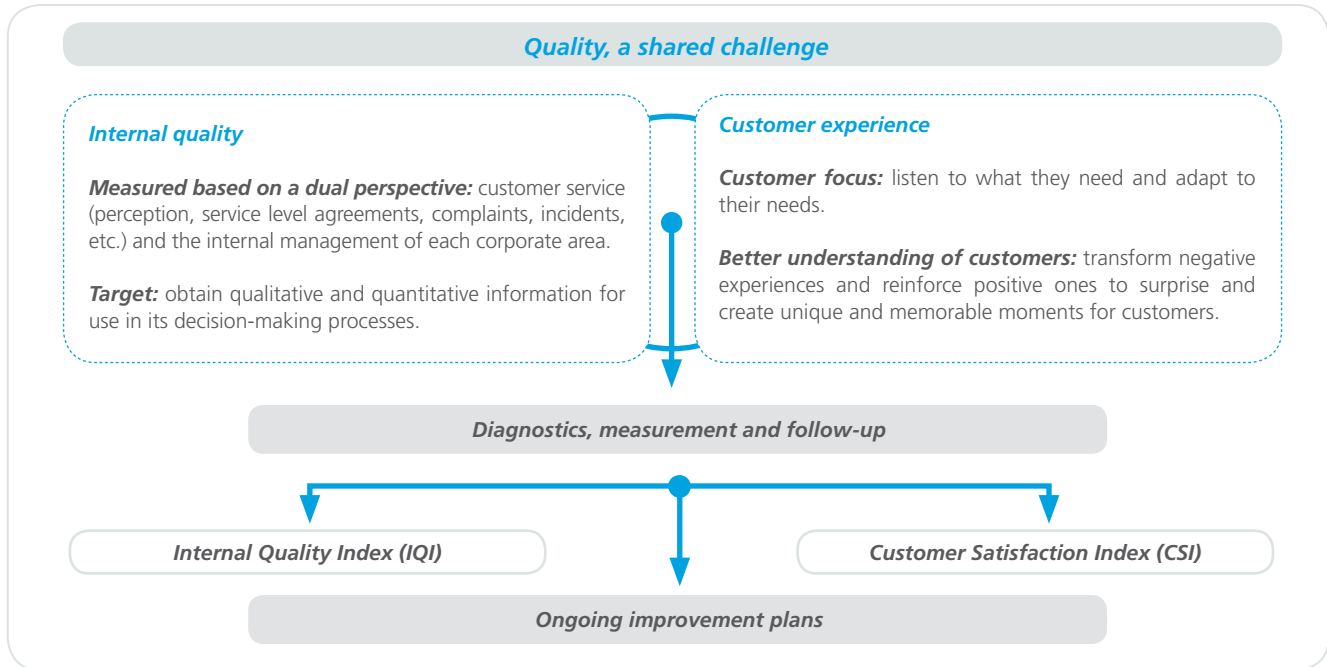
Quality, a shared challenge

Internal quality

Measured based on a dual perspective: customer service (perception, service level agreements, complaints, incidents, etc.) and the internal management of each corporate area.

Target: obtain qualitative and quantitative information for use in its decision-making processes.

Customer experience

Customer focus: listen to what they need and adapt to their needs.

Better understanding of customers: transform negative experiences and reinforce positive ones to surprise and create unique and memorable moments for customers.

Diagnostics, measurement and follow-up

Internal Quality Index (IQI)

Customer Satisfaction Index (CSI)

Ongoing improvement plans